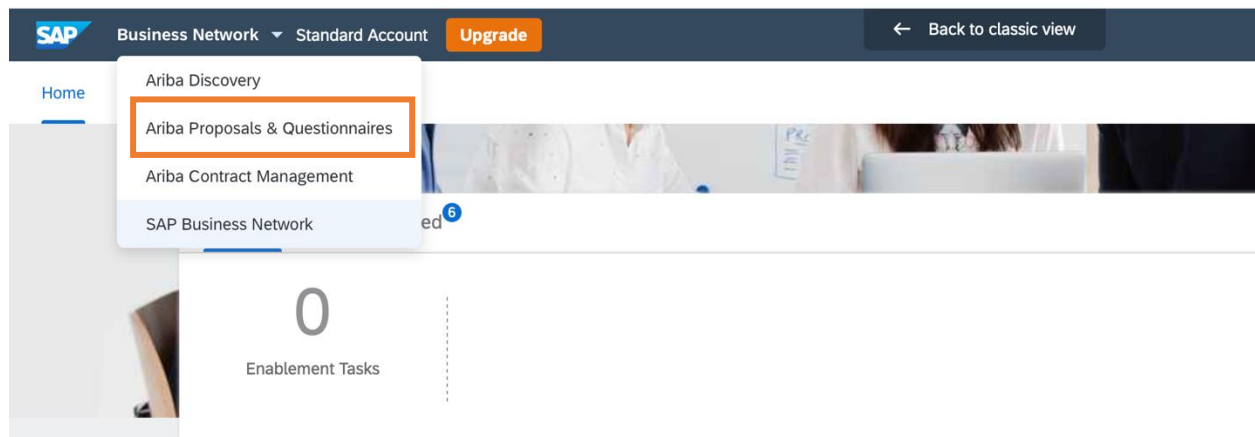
SAP Business Network ▾ Standard Account Upgrade

← Back to classic view

Home

Ariba Discovery

Ariba Proposals & Questionnaires

Ariba Contract Management

SAP Business Network

ed 6

0

Enablement Tasks